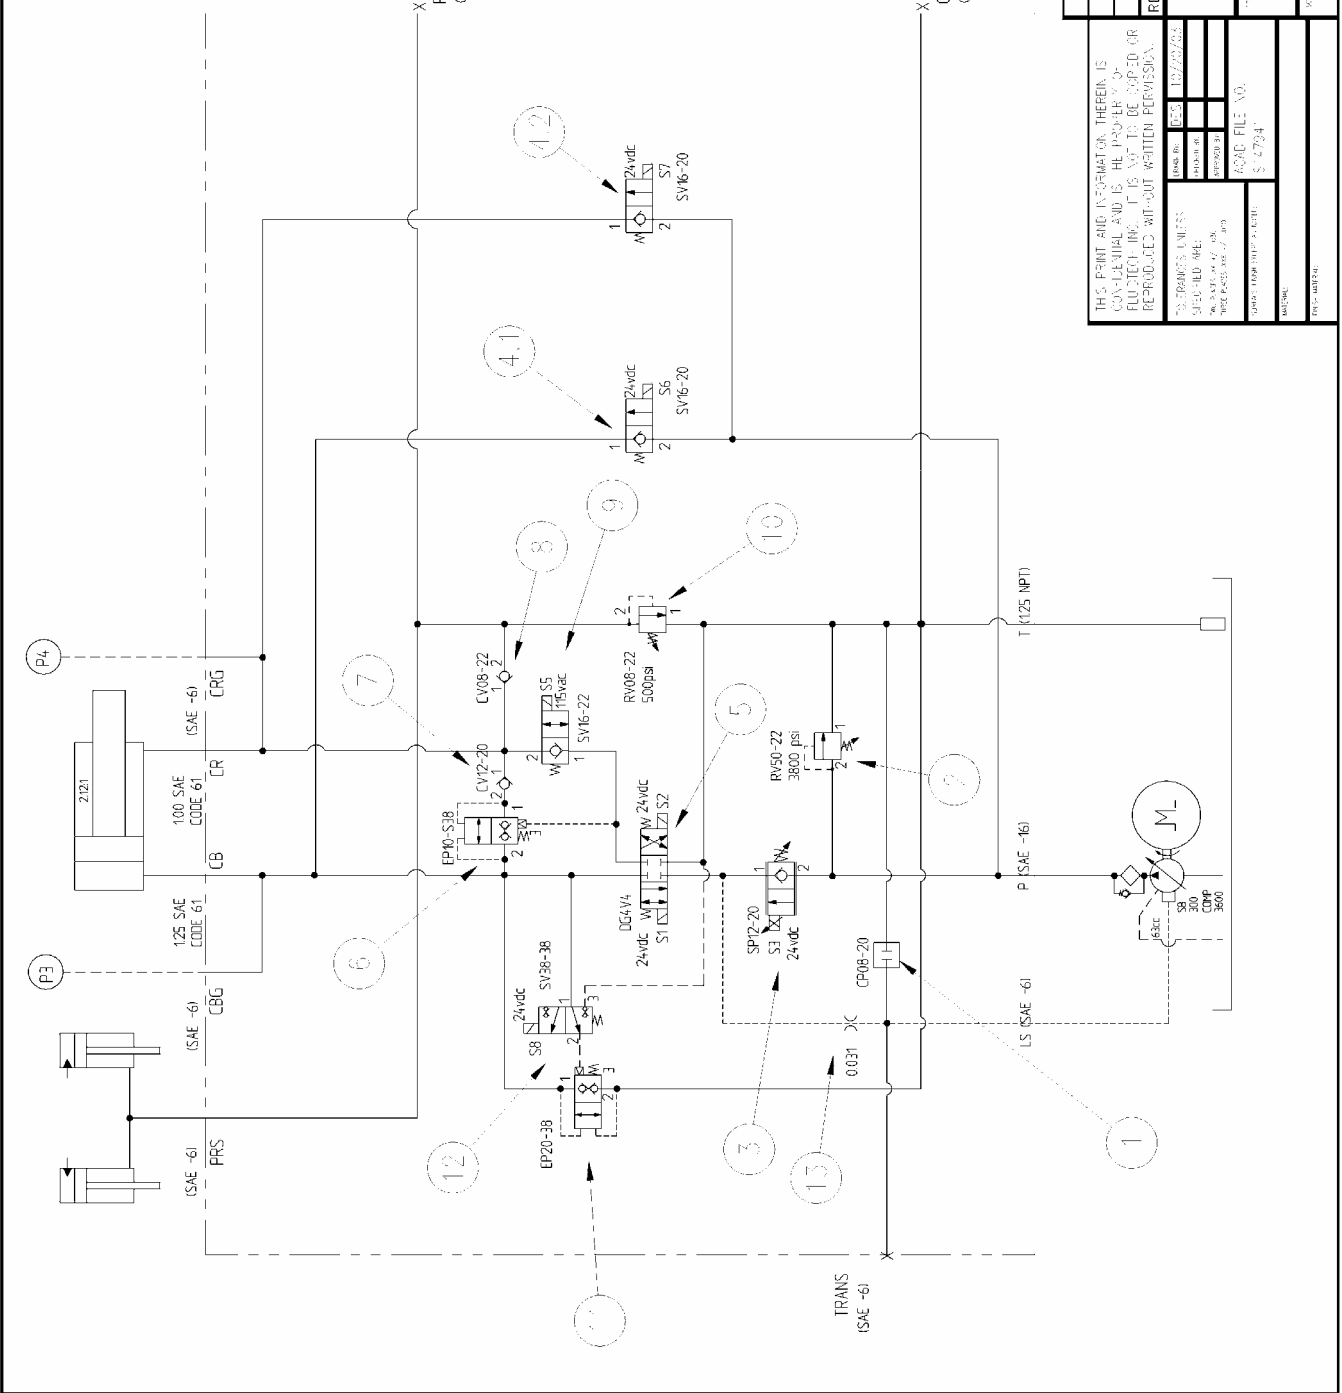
P4
P3
(SAE -6)
CRG
CR
100 SAE CODE 61
CB
125 SAE CODE 61
CBG
(SAE -6)
PRS
(SAE -6)
2121
4.2
24vdc S7 SV16-20
4.1
24vdc S6 SV16-20
9
8
10
7
CV08-22
S5 115vac SV16-22
RV08-22 500psi
T (1.25 NPT)
CV12-20
EP10-S38
5
24vdc S2
DG4V4 S1 24vdc
6
RV50-22 3800 psi
2
P (SAE -16)
SP12-20 S3 24vdc
S8 300 COMP 3600
63cc
M
CP08-20
SV38-38 24vdc S8
LS (SAE -6)
0.031
12
EP20-38
3
13
1
TRANS (SAE -6)
THIS PRINT AND INFORMATION THEREIN IS CONFIDENTIAL AND IS THE PROPERTY OF FLUIDTECH INC. IT IS NOT TO BE COPIED OR REPRODUCED WITHOUT WRITTEN PERMISSION.
TOLERANCES UNLESS SPECIFIED ARE:
DES 12/20/03
ACAD FILE NO. S-4794